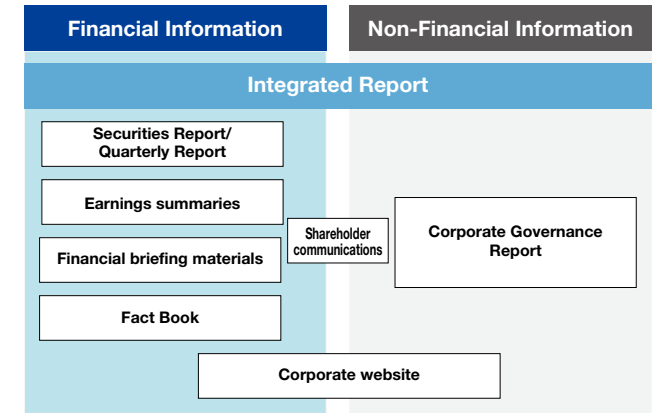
Financial Information

Non-Financial Information

Integrated Report

Securities Report/ Quarterly Report

Earnings summaries

Financial briefing materials

Fact Book

Shareholder communications

Corporate Governance Report

Corporate website